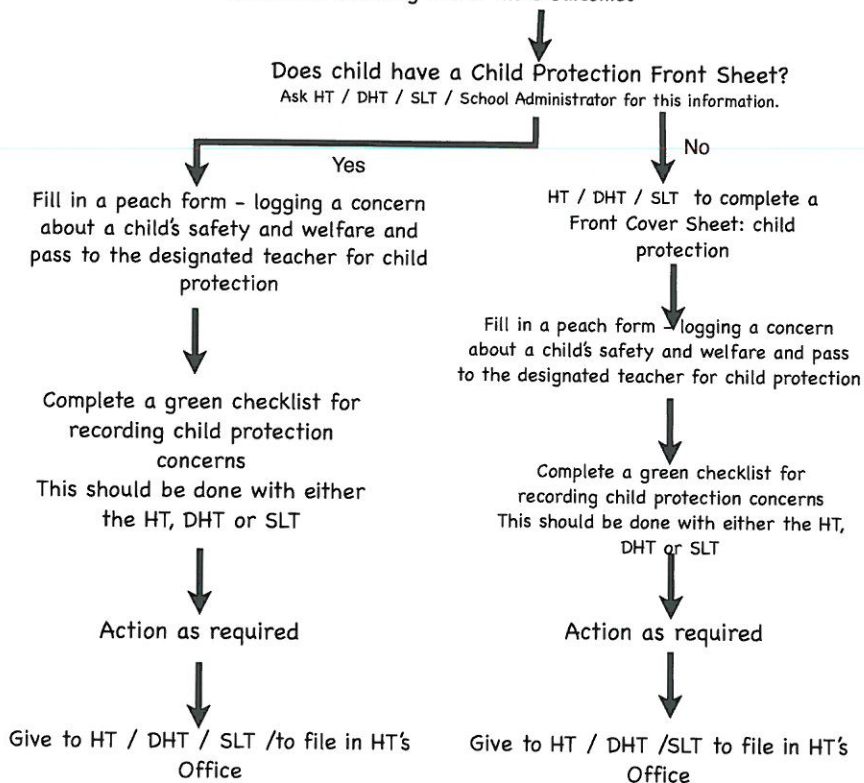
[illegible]

Does child have a Child Protection Front Sheet?
Ask HT / DHT / SLT / School Administrator for this information.

Yes

Fill in a peach form - logging a concern about a child's safety and welfare and pass to the designated teacher for child protection

Complete a green checklist for recording child protection concerns
This should be done with either the HT, DHT or SLT

Action as required

Give to HT / DHT / SLT /to file in HT's Office

No

HT / DHT / SLT to complete a Front Cover Sheet: child protection

Fill in a peach form - logging a concern about a child's safety and welfare and pass to the designated teacher for child protection

Complete a green checklist for recording child protection concerns
This should be done with either the HT, DHT or SLT

Action as required

Give to HT / DHT /SLT to file in HT's Office